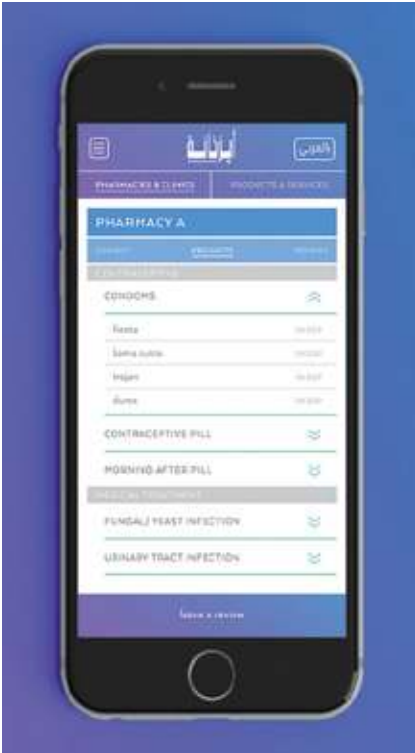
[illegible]

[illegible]

PHARMACIES & CLINICS

PRODUCTS & SERVICES

PHARMACY A

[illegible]

PRODUCTS

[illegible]

CONTRACEPTIVE

CONDOMS

Fiesta

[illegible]

Sama cutie

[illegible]

Trojan

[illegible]

durex

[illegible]

CONTRACEPTIVE PILL

MORNING AFTER PILL

MEDICAL TREATMENT

FUNGAL/ YEAST INFECTION

URINARY TRACT INFECTION

leave a review